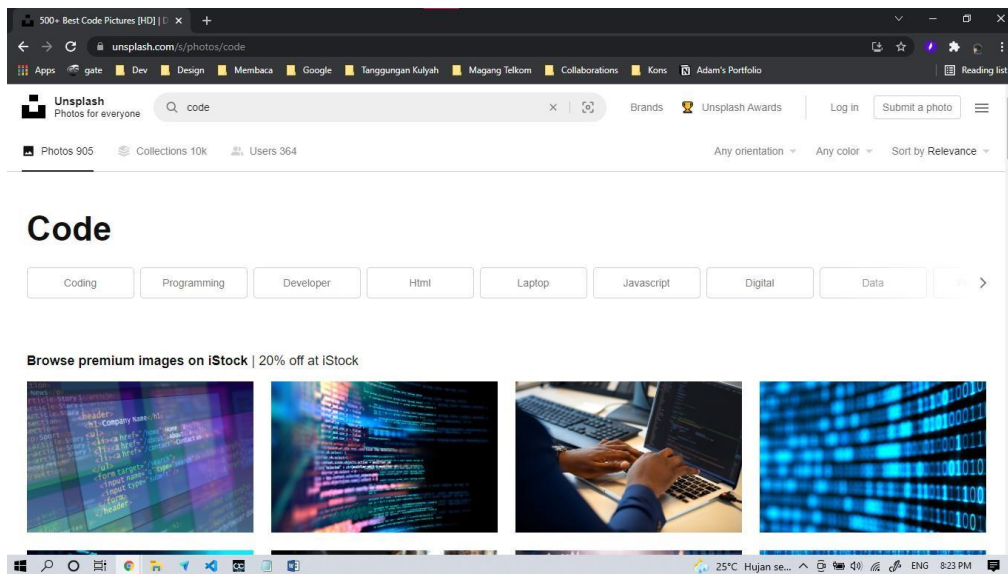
500+ Best Code Pictures [HD] | D ×

unsplash.com/s/photos/code

Apps gate Dev Design Membaca Google Tanggungan Kulyah Magang Telkom Collaborations Kons Adam's Portfolio Reading list

Unsplash
Photos for everyone

code

Brands Unsplash Awards Log in Submit a photo

Photos 905 Collections 10k Users 364

Any orientation Any color Sort by Relevance

Code

Coding Programming Developer Html Laptop Javascript Digital Data

Browse premium images on iStock | 20% off at iStock

25°C Hujan se... ENG 8:23 PM